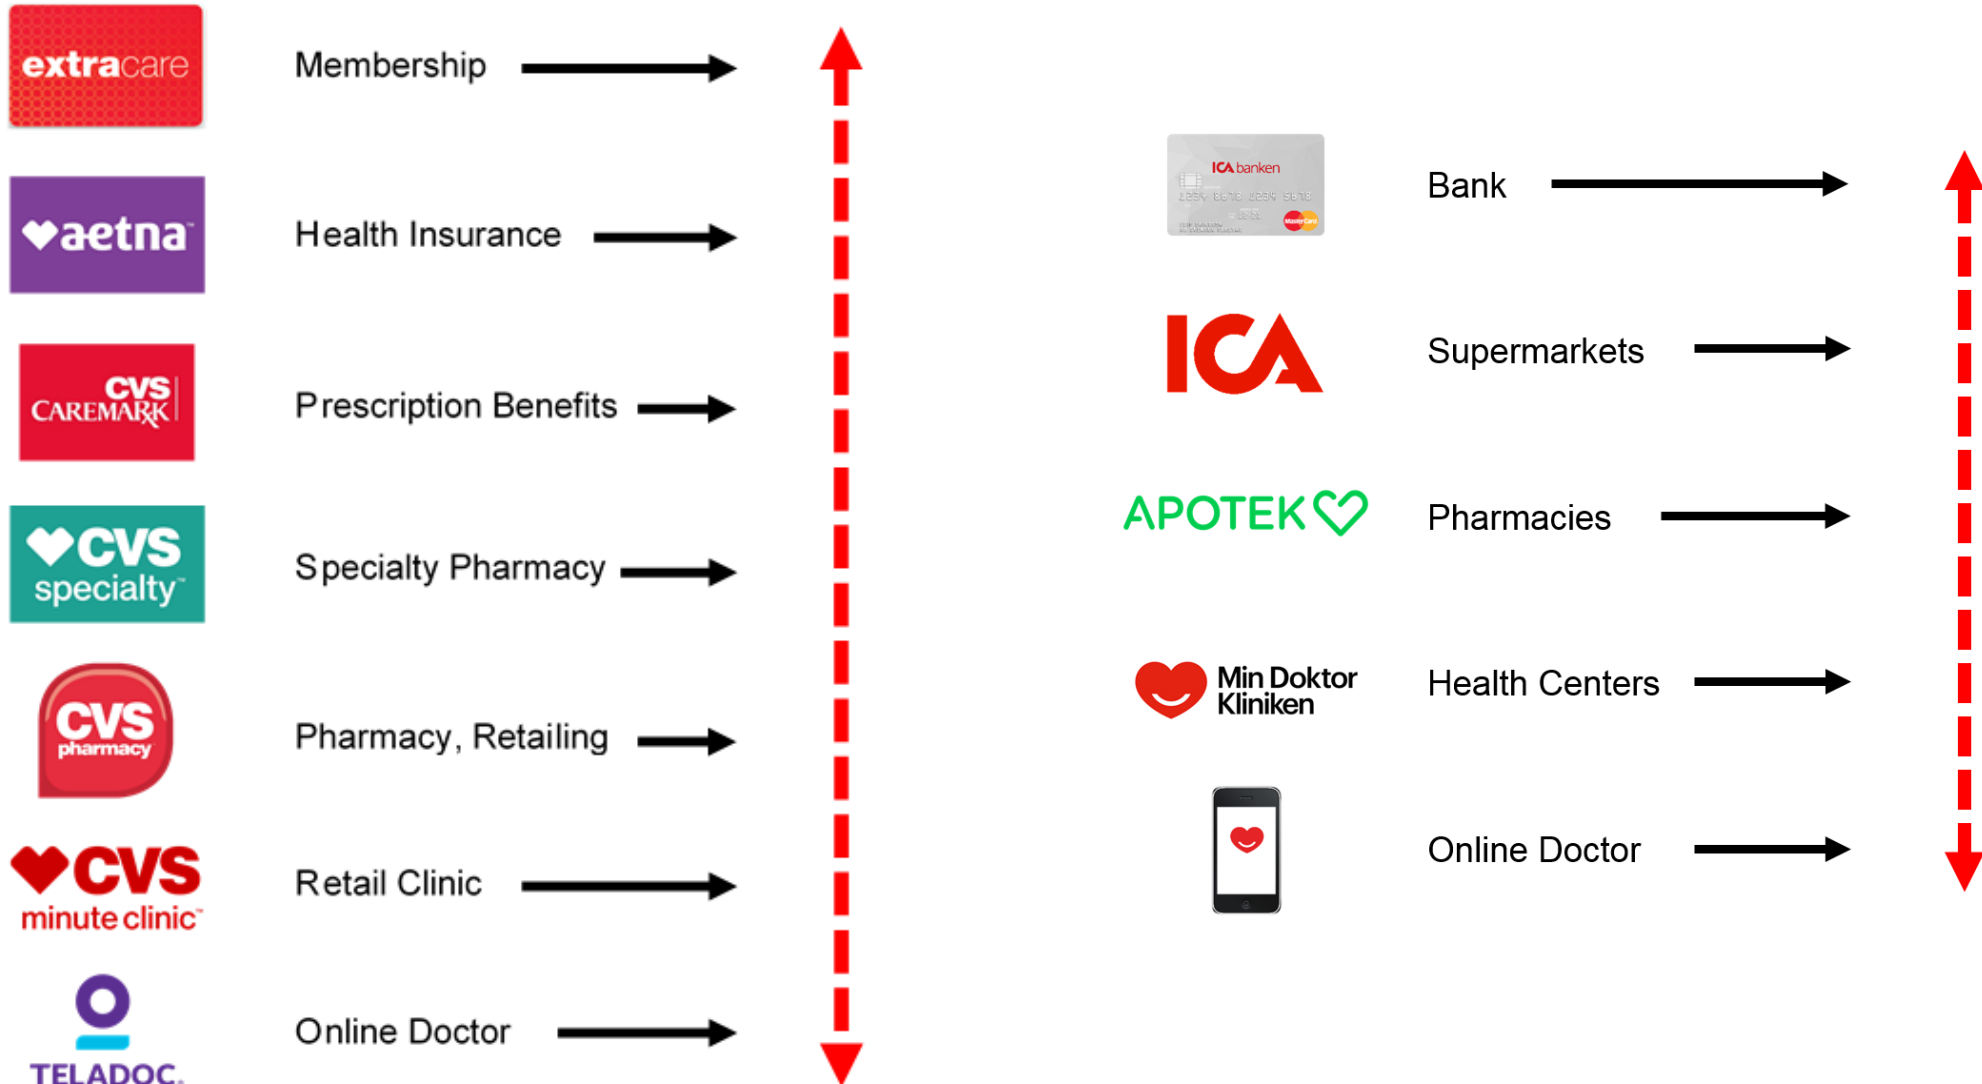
extracare
Membership

aetna
Health Insurance

CVS CAREMARK
Prescription Benefits

CVS specialty
Specialty Pharmacy

CVS pharmacy
Pharmacy, Retailing

CVS minute clinic
Retail Clinic

TELADOC.
Online Doctor

ICA banken
Bank

ICA
Supermarkets

APOTEK
Pharmacies

Min Doktor Kliniken
Health Centers

Online Doctor